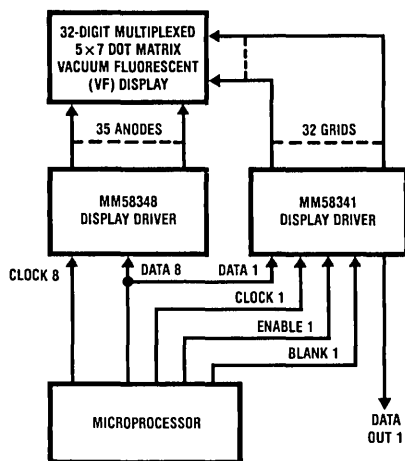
32-DIGIT MULTIPLEXED 5×7 DOT MATRIX VACUUM FLUORESCENT (VF) DISPLAY

35 ANODES

32 GRIDS

MM58348 DISPLAY DRIVER

MM58341 DISPLAY DRIVER

CLOCK 8

DATA 8

DATA 1

CLOCK 1

ENABLE 1

BLANK 1

MICROPROCESSOR

DATA OUT 1